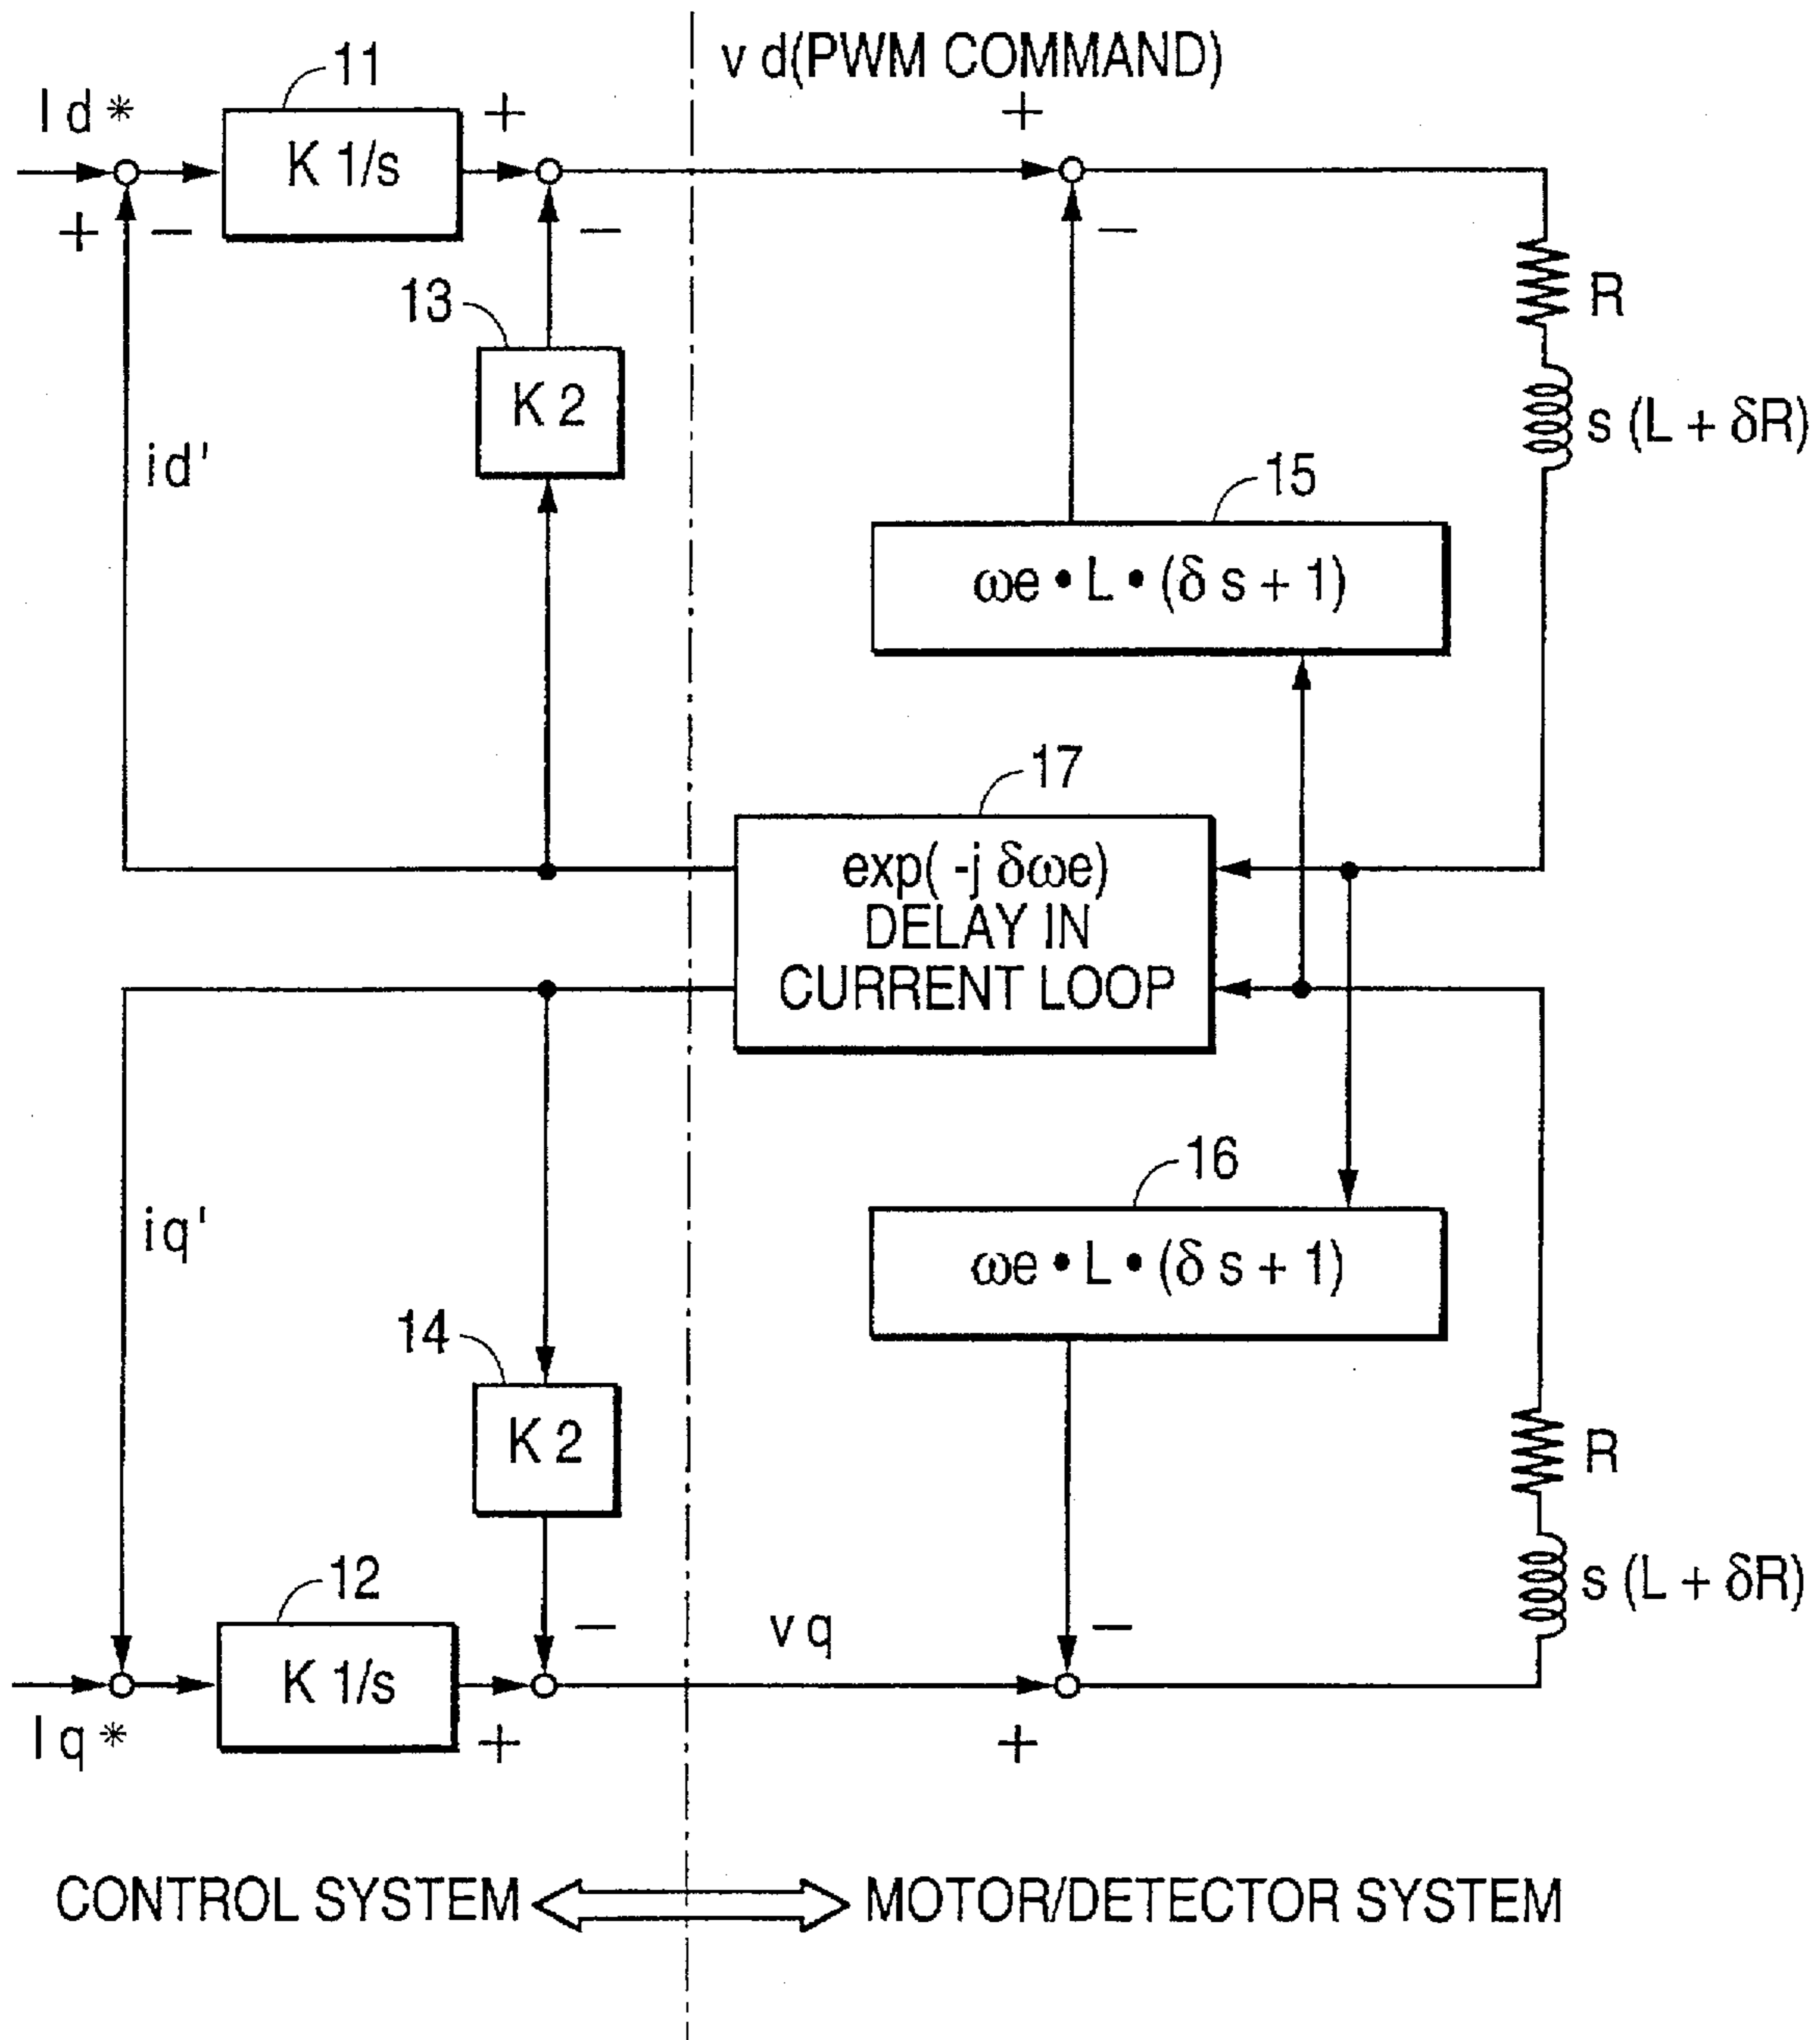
11

v d(PWM COMMAND)

I d *

K 1/s

+

+

+

−

−

−

13

K 2

R

s (L + δR)

id'

15

ωe • L • (δ s + 1)

17

exp( -j δωe)
DELAY IN
CURRENT LOOP

16

iq'

ωe • L • (δ s + 1)

14

K 2

R

s (L + δR)

12

K 1/s

−

v q

−

I q *

+

+

CONTROL SYSTEM

MOTOR/DETECTOR SYSTEM